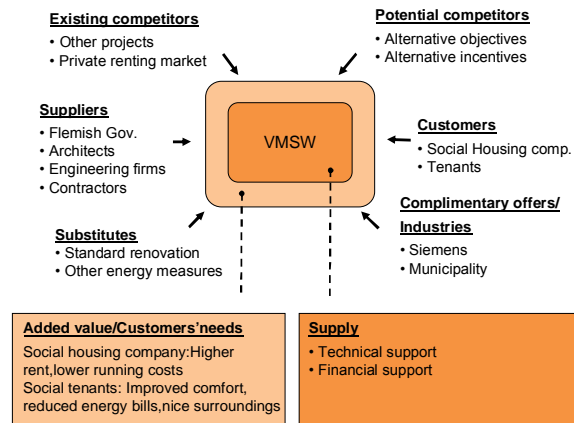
Existing competitors
• Other projects
• Private renting market

Potential competitors
• Alternative objectives
• Alternative incentives

Suppliers
• Flemish Gov.
• Architects
• Engineering firms
• Contractors

VMSW

Customers
• Social Housing comp.
• Tenants

Complimentary offers/ Industries
• Siemens
• Municipality

Substitutes
• Standard renovation
• Other energy measures

Added value/Customers'needs
Social housing company:Higher rent,lower running costs
Social tenants: Improved comfort, reduced energy bills,nice surroundings

Supply
• Technical support
• Financial support